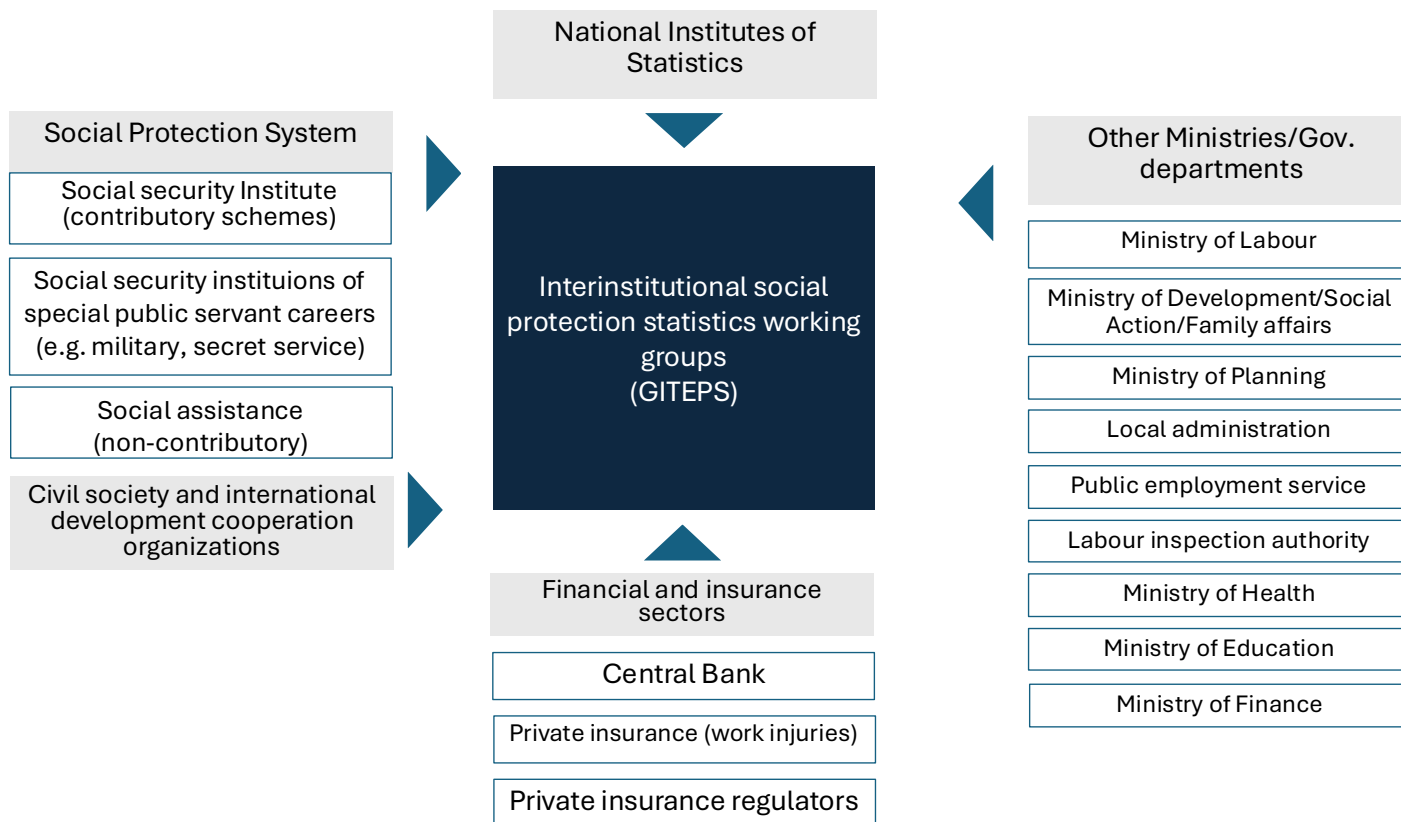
National Institutes of Statistics

Social Protection System

Social security Institute (contributory schemes)

Social security instituions of special public servant careers (e.g. military, secret service)

Social assistance (non-contributory)

Civil society and international development cooperation organizations

Interinstitutional social protection statistics working groups (GITEPS)

Other Ministries/Gov. departments

Ministry of Labour

Ministry of Development/Social Action/Family affairs

Ministry of Planning

Local administration

Public employment service

Labour inspection authority

Ministry of Health

Ministry of Education

Ministry of Finance

Financial and insurance sectors

Central Bank

Private insurance (work injuries)

Private insurance regulators